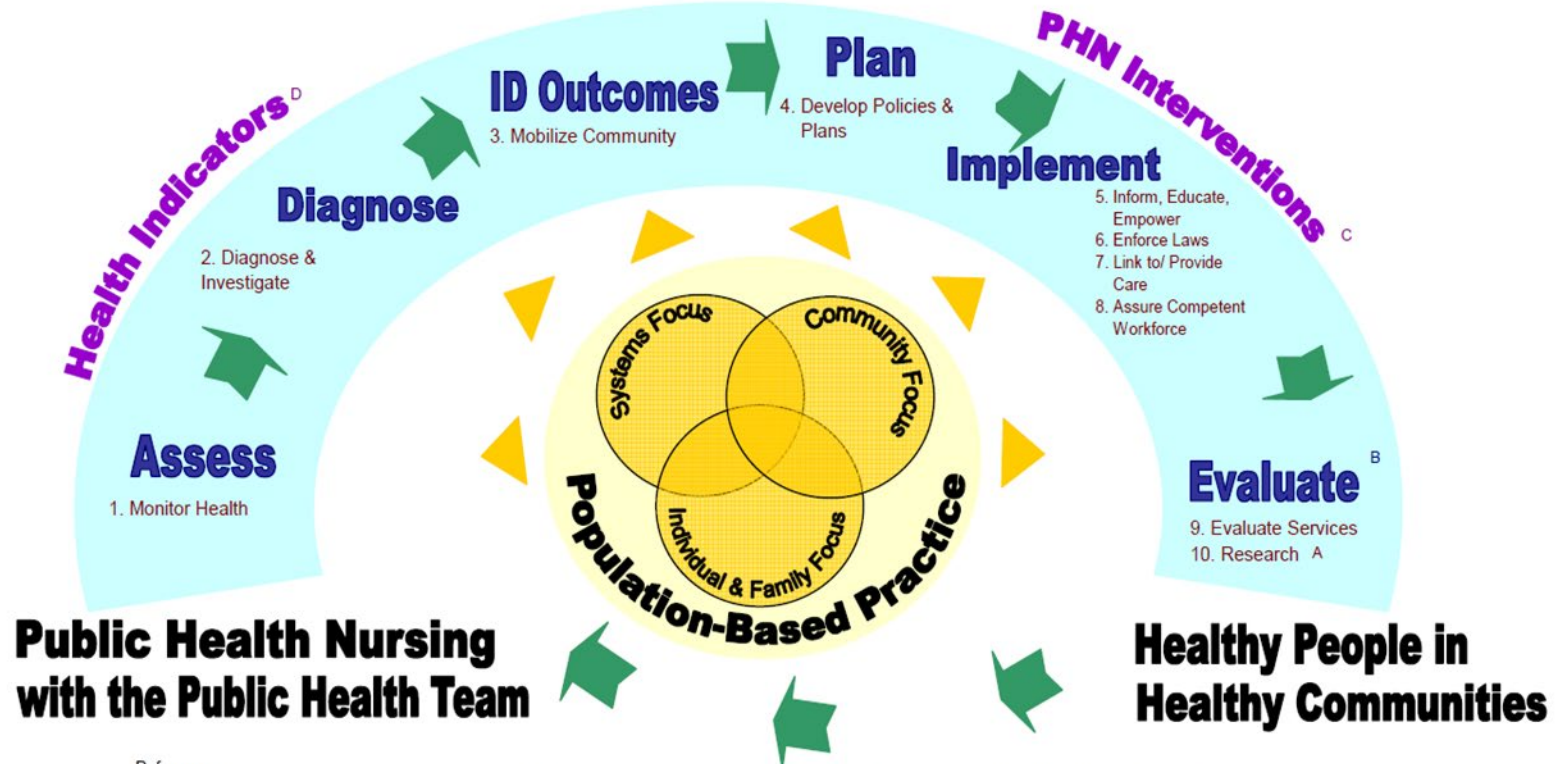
Health Indicators D

Diagnose
2. Diagnose & Investigate

ID Outcomes
3. Mobilize Community

Plan
4. Develop Policies & Plans

PHN Interventions C

Implement
5. Inform, Educate, Empower
6. Enforce Laws
7. Link to/ Provide Care
8. Assure Competent Workforce

Assess
1. Monitor Health

Evaluate B
9. Evaluate Services
10. Research A

Systems Focus
Community Focus
Individual & Family Focus
Population-Based Practice

Public Health Nursing with the Public Health Team

Healthy People in Healthy Communities

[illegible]